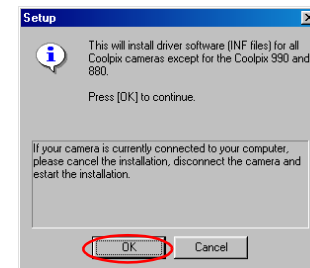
Setup

This will install driver software (INF files) for all Coolpix cameras except for the Coolpix 990 and 880.

Press [OK] to continue.

If your camera is currently connected to your computer, please cancel the installation, disconnect the camera and estart the installation.

OK

Cancel